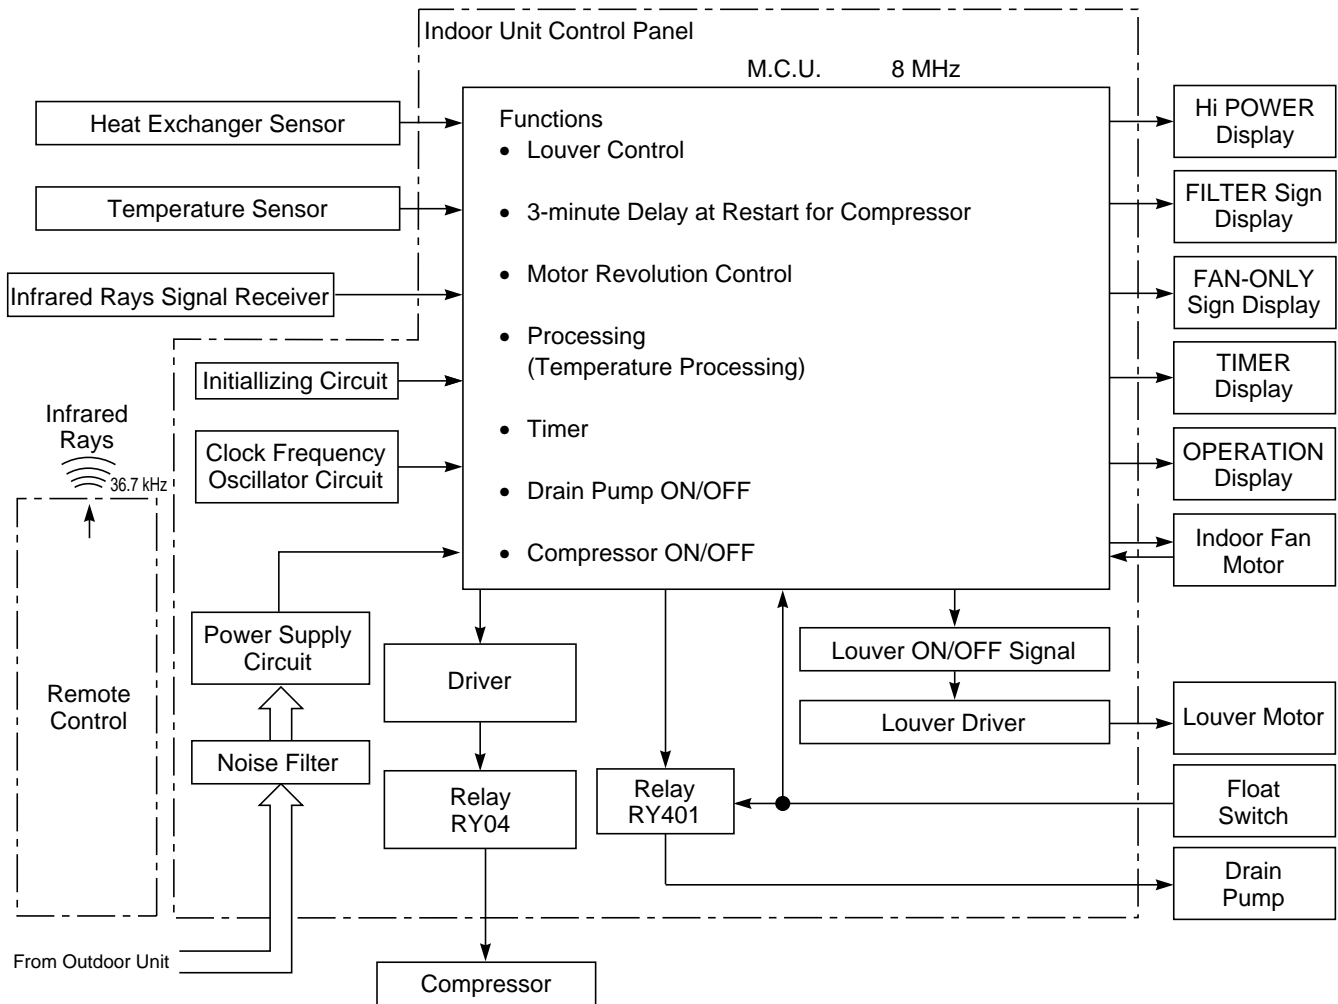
Indoor Unit Control Panel

M.C.U. 8 MHz

Heat Exchanger Sensor

Temperature Sensor

Infrared Rays Signal Receiver

Initiallizing Circuit

Clock Frequency Oscillator Circuit

Infrared Rays

36.7 kHz

Remote Control

Power Supply Circuit

Noise Filter

From Outdoor Unit

Functions
• Louver Control
• 3-minute Delay at Restart for Compressor
• Motor Revolution Control
• Processing (Temperature Processing)
• Timer
• Drain Pump ON/OFF
• Compressor ON/OFF

Driver

Relay RY04

Compressor

Relay RY401

Louver ON/OFF Signal

Louver Driver

Hi POWER Display

FILTER Sign Display

FAN-ONLY Sign Display

TIMER Display

OPERATION Display

Indoor Fan Motor

Louver Motor

Float Switch

Drain Pump